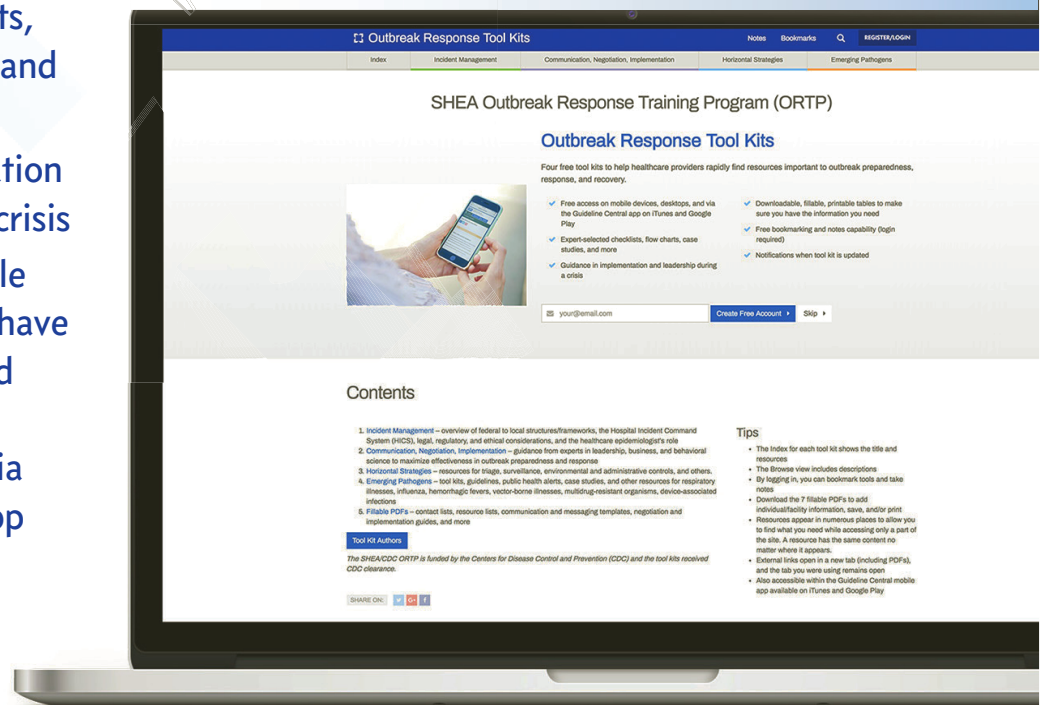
ts,
and

tion
crisis
le
have
d

ia
p

Outbreak Response Tool Kits

Notes Bookmarks REGISTER/LOGIN

Index Incident Management Communication, Negotiation, Implementation Horizontal Strategies Emerging Pathogens

SHEA Outbreak Response Training Program (ORTP)

Outbreak Response Tool Kits

Four free tool kits to help healthcare providers rapidly find resources important to outbreak preparedness, response, and recovery.

Free access on mobile devices, desktops, and via the Guideline Central app on iTunes and Google Play

Expert-selected checklists, flow charts, case studies, and more

Guidance in implementation and leadership during a crisis

Downloadable, fillable, printable tables to make sure you have the information you need

Free bookmarking and notes capability (login required)

Notifications when tool kit is updated

your@email.com

Create Free Account

Skip

Contents

1. Incident Management – overview of federal to local structures/frameworks, the Hospital Incident Command System (HICS), legal, regulatory, and ethical considerations, and the healthcare epidemiologist's role
2. Communication, Negotiation, Implementation – guidance from experts in leadership, business, and behavioral science to maximize effectiveness in outbreak preparedness and response
3. Horizontal Strategies – resources for triage, surveillance, environmental and administrative controls, and others.
4. Emerging Pathogens – tool kits, guidelines, public health alerts, case studies, and other resources for respiratory illnesses, influenza, hemorrhagic fevers, vector-borne illnesses, multidrug-resistant organisms, device-associated infections
5. Fillable PDFs – contact lists, resource lists, communication and messaging templates, negotiation and implementation guides, and more

Tool Kit Authors

The SHEA/CDC ORTP is funded by the Centers for Disease Control and Prevention (CDC) and the tool kits received CDC clearance.

SHARE ON:

Tips

• The Index for each tool kit shows the title and resources
• The Browse view includes descriptions
• By logging in, you can bookmark tools and take notes
• Download the 7 fillable PDFs to add individual/facility information, save, and/or print
• Resources appear in numerous places to allow you to find what you need while accessing only a part of the site. A resource has the same content no matter where it appears.
• External links open in a new tab (including PDFs), and the tab you were using remains open
• Also accessible within the Guideline Central mobile app available on iTunes and Google Play